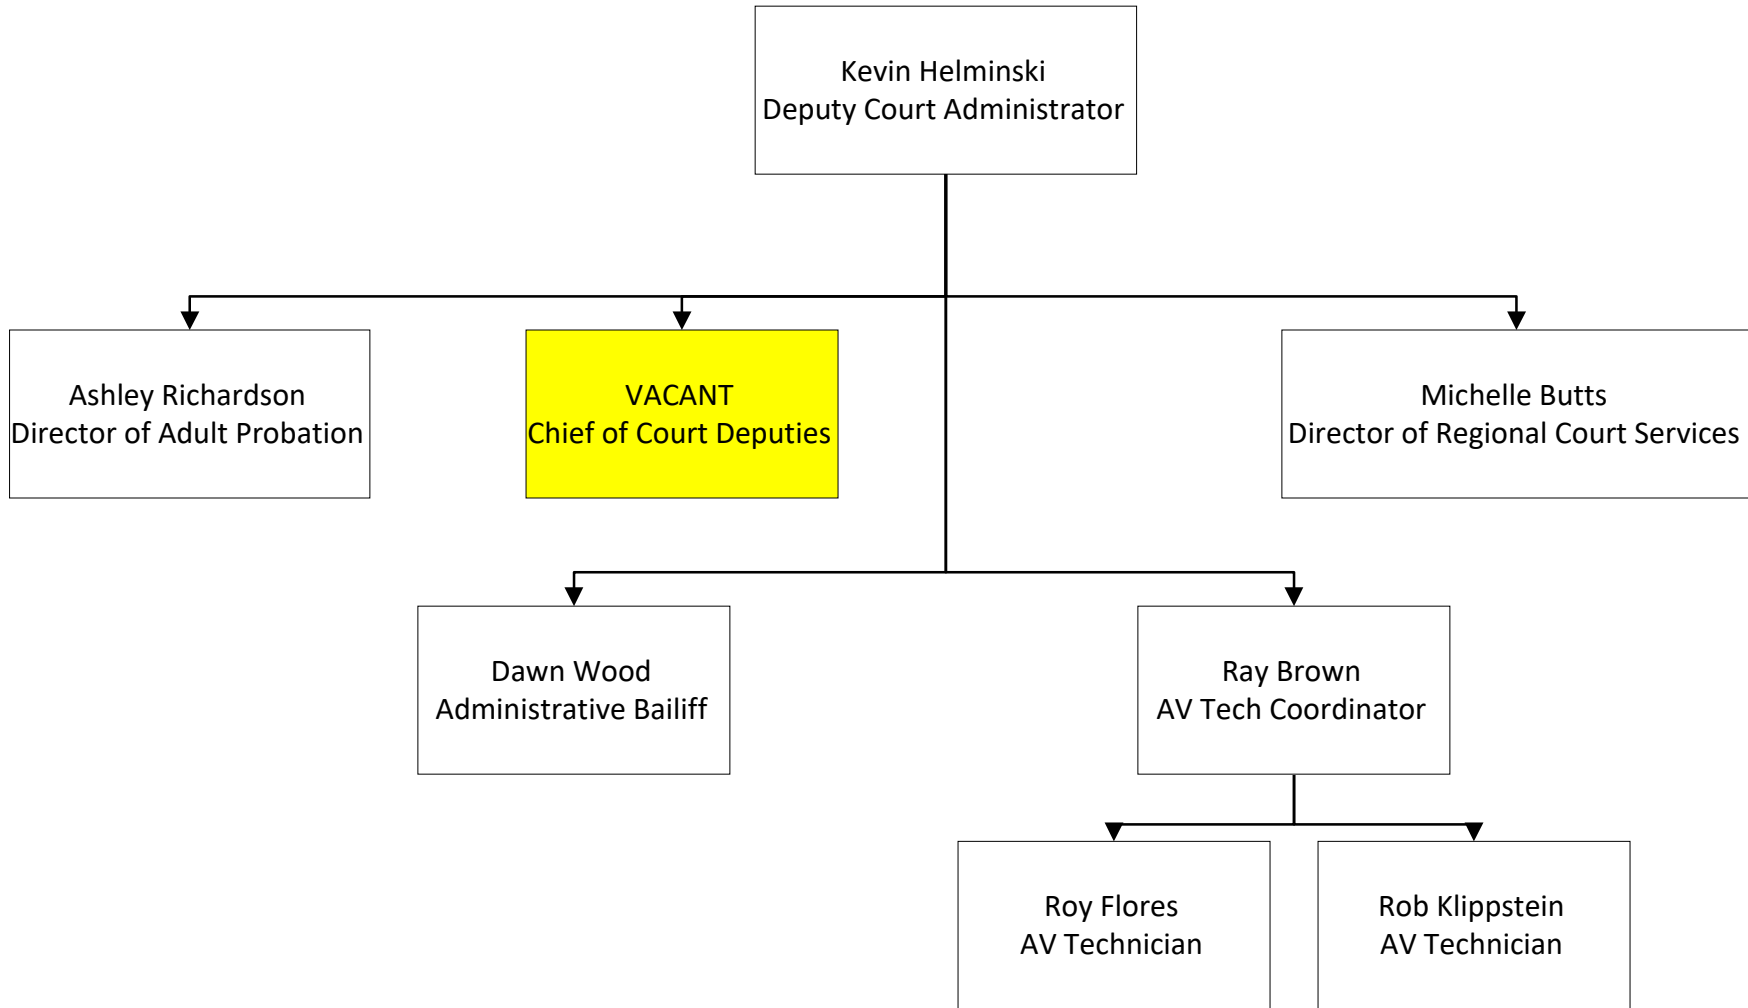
Kevin Helminski
Deputy Court Administrator

Ashley Richardson
Director of Adult Probation

VACANT
Chief of Court Deputies

Michelle Butts
Director of Regional Court Services

Dawn Wood
Administrative Bailiff

Ray Brown
AV Tech Coordinator

Roy Flores
AV Technician

Rob Klippstein
AV Technician